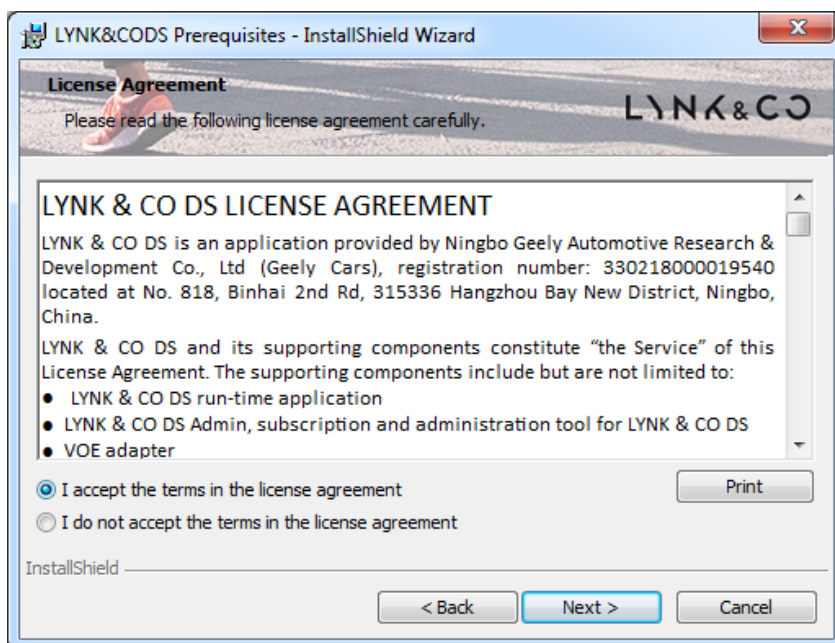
LYNK&CODS Prerequisites - InstallShield Wizard

License Agreement

Please read the following license agreement carefully.

LYNK&CO

LYNK & CO DS LICENSE AGREEMENT

LYNK & CO DS is an application provided by Ningbo Geely Automotive Research & Development Co., Ltd (Geely Cars), registration number: 330218000019540 located at No. 818, Binhai 2nd Rd, 315336 Hangzhou Bay New District, Ningbo, China.

LYNK & CO DS and its supporting components constitute “the Service” of this License Agreement. The supporting components include but are not limited to:

- LYNK & CO DS run-time application
- LYNK & CO DS Admin, subscription and administration tool for LYNK & CO DS
- VOE adapter

I accept the terms in the license agreement

I do not accept the terms in the license agreement

Print

InstallShield

< Back

Next >

Cancel